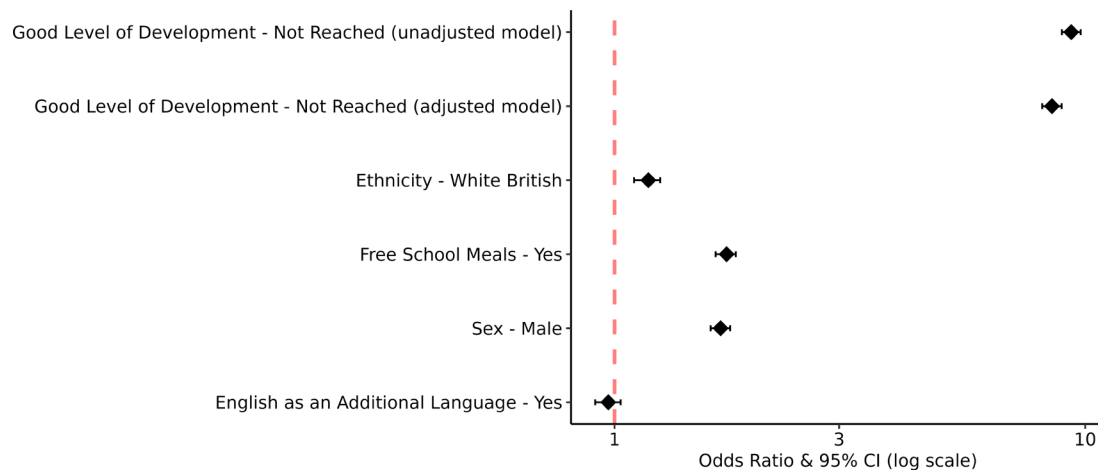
Good Level of Development - Not Reached (unadjusted model)

Good Level of Development - Not Reached (adjusted model)

Ethnicity - White British

Free School Meals - Yes

Sex - Male

English as an Additional Language - Yes

1

3

10

Odds Ratio & 95% CI (log scale)